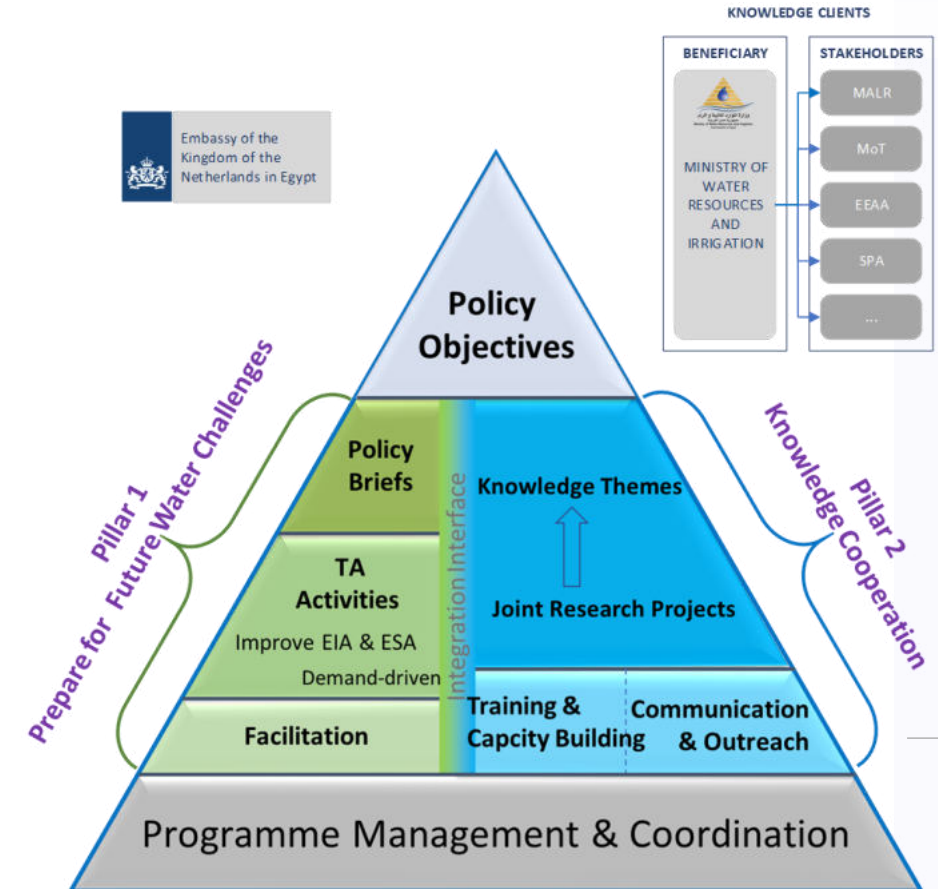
KNOWLEDGE CLIENTS

BENEFICIARY

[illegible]

MINISTRY OF WATER RESOURCES AND IRRIGATION

STAKEHOLDERS

MALR

MoT

EEAA

SPA

...

Embassy of the Kingdom of the Netherlands in Egypt

Policy Objectives

Pillar 1
Prepare for Future Water Challenges

Pillar 2
Knowledge Cooperation

Policy Briefs

Integration Interface

Knowledge Themes

TA Activities

Improve EIA & ESA

Demand-driven

Joint Research Projects

Facilitation

Training & Capcity Building

Communication & Outreach

Programme Management & Coordination